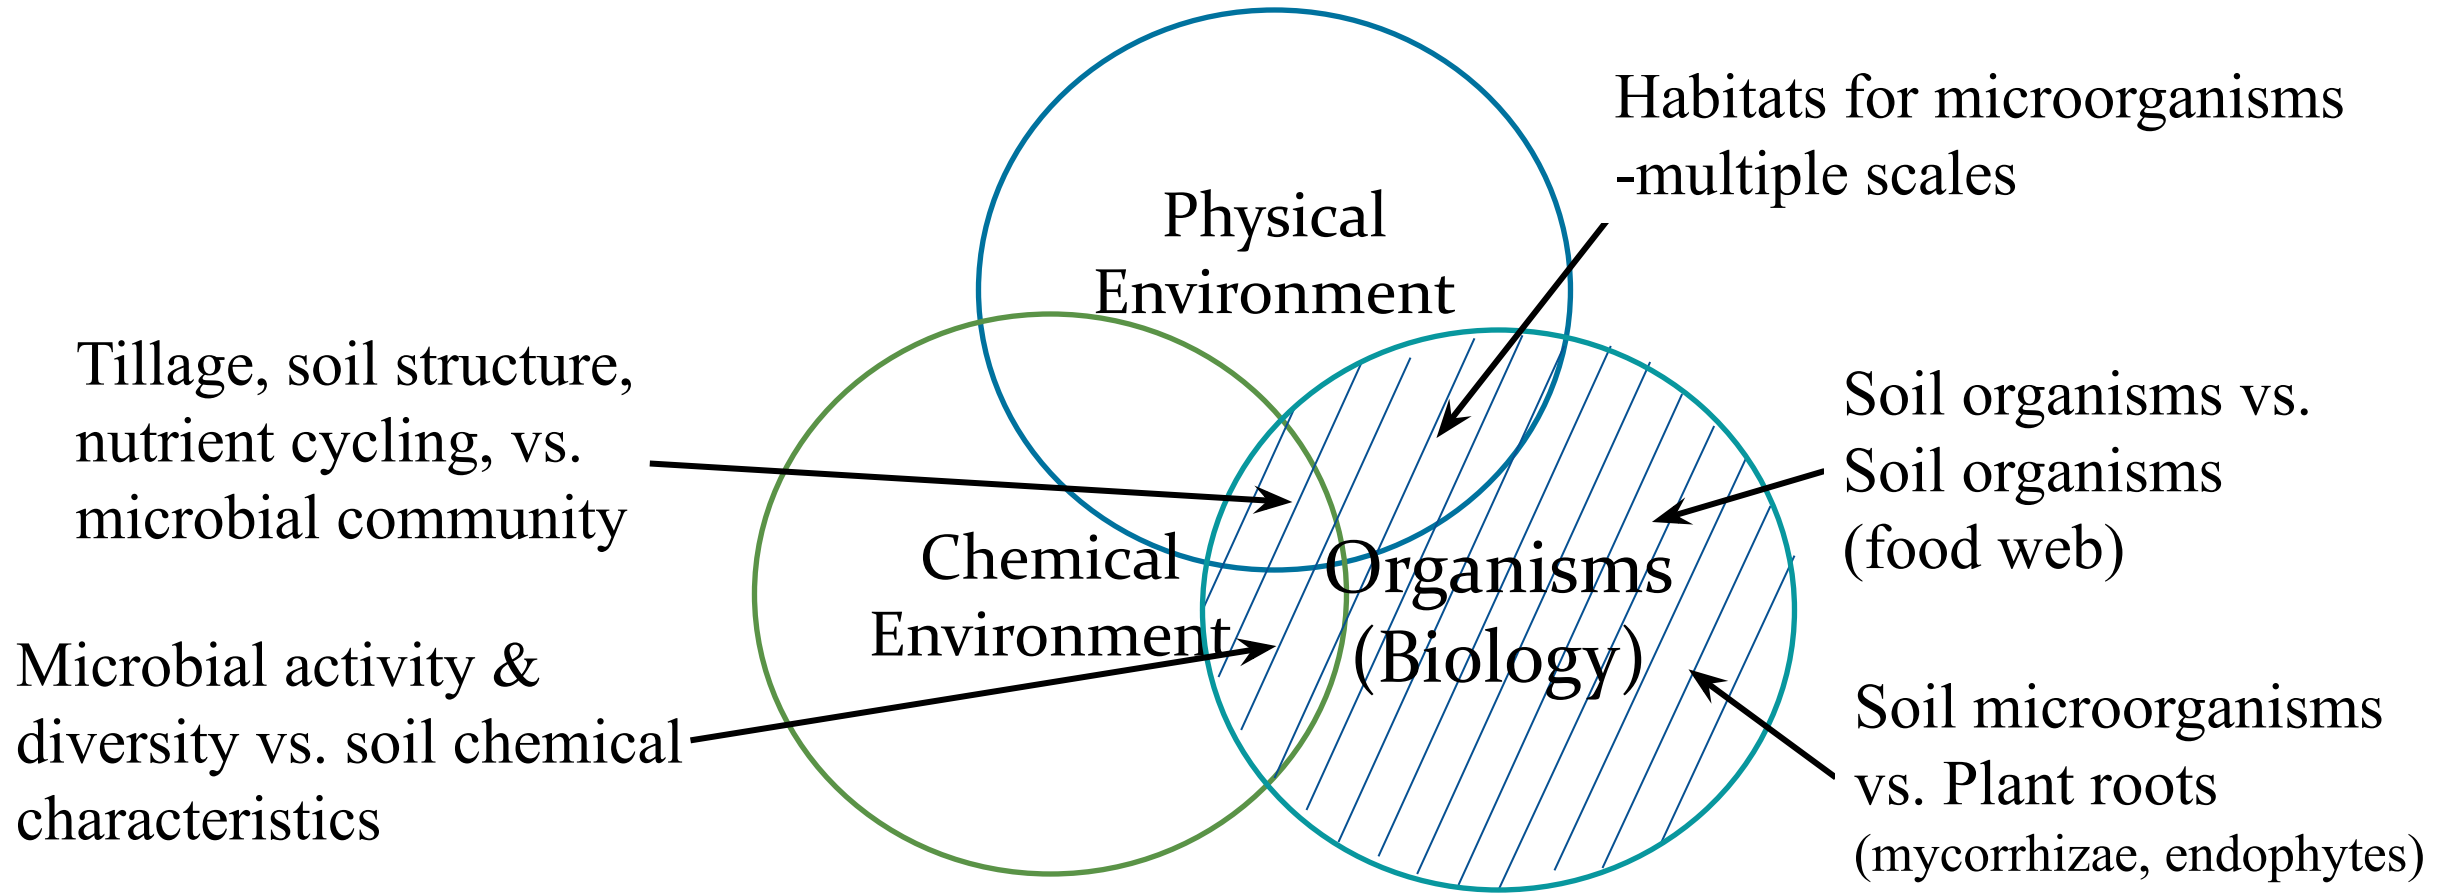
Habitats for microorganisms -multiple scales

Physical Environment

Tillage, soil structure, nutrient cycling, vs. microbial community

Soil organisms vs. Soil organisms (food web)

Chemical Environment

Organisms (Biology)

Microbial activity & diversity vs. soil chemical characteristics

Soil microorganisms vs. Plant roots (mycorrhizae, endophytes)